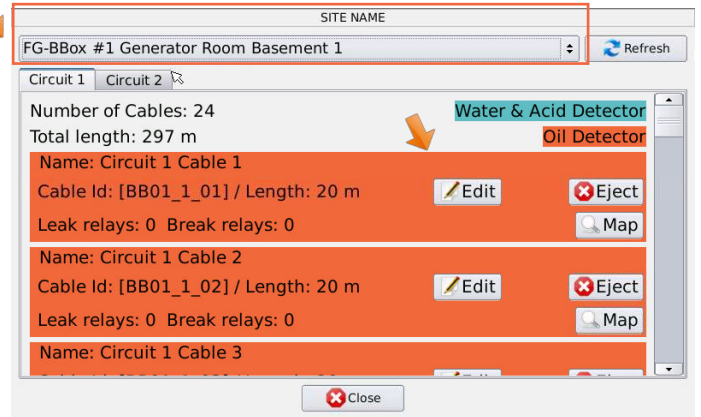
SITE NAME

FG-BBox #1 Generator Room Basement 1

Refresh

Circuit 1 Circuit 2

Number of Cables: 24

Water & Acid Detector

Total length: 297 m

Oil Detector

Name: Circuit 1 Cable 1

Cable Id: [BB01_1_01] / Length: 20 m

Edit

Eject

Leak relays: 0 Break relays: 0

Map

Name: Circuit 1 Cable 2

Cable Id: [BB01_1_02] / Length: 20 m

Edit

Eject

Leak relays: 0 Break relays: 0

Map

Name: Circuit 1 Cable 3

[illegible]

Close